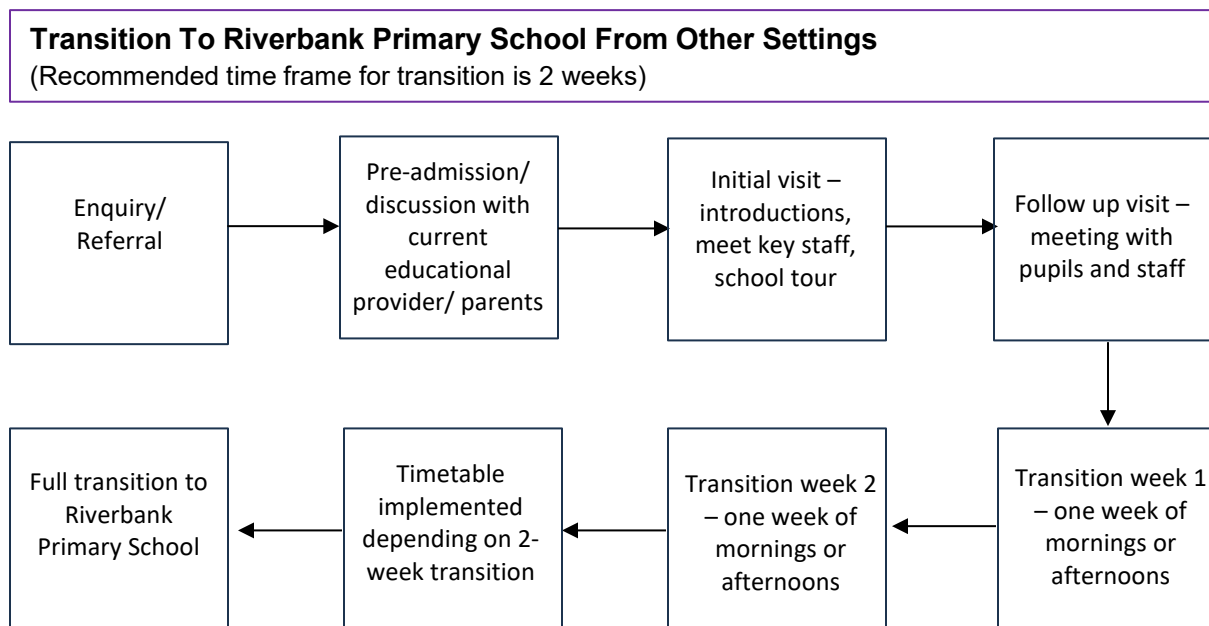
**Transition To Riverbank Primary School From Other Settings**
(Recommended time frame for transition is 2 weeks)

Enquiry/ Referral

Pre-admission/ discussion with current educational provider/ parents

Initial visit – introductions, meet key staff, school tour

Follow up visit – meeting with pupils and staff

Transition week 1 – one week of mornings or afternoons

Transition week 2 – one week of mornings or afternoons

Timetable implemented depending on 2-week transition

Full transition to Riverbank Primary School